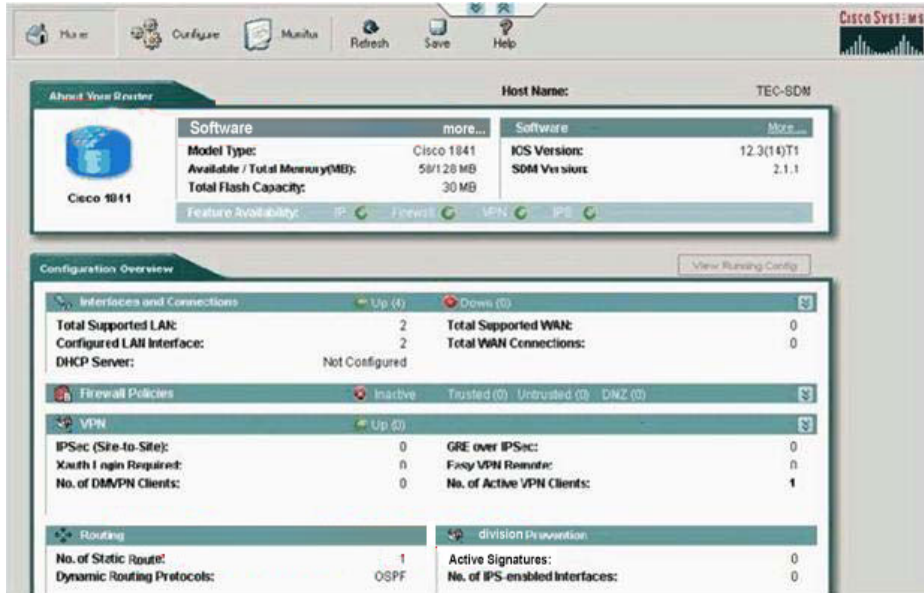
Home Configure Monitor Refresh Save Help

CISCO SYSTEMS

About Your Router

Host Name: TEC-SDM

Cisco 1841

| Software | more... |
|---|---|
| Model Type: | Cisco 1841 |
| Available / Total Memory(MB): | 58/128 MB |
| Total Flash Capacity: | 30 MB |

| Software | More... |
|---|---|
| IOS Version: | 12.3(14)T1 |
| SDM Version: | 2.1.1 |

Feature Availability: IP Firewall VPN IPS

Configuration Overview

View Running Config

Interfaces and Connections Up (4) Down (0)

| | | | |
|---|---|---|---|
| Total Supported LAN: | 2 | Total Supported WAN: | 0 |
| Configured LAN Interface: | 2 | Total WAN Connections: | 0 |
| DHCP Server: | Not Configured | | |

Firewall Policies Inactive Trusted (0) Untrusted (0) DMZ (0)

VPN Up (0)

| | | | |
|---|---|---|---|
| IPSec (Site-to-Site): | 0 | GRE over IPSec: | 0 |
| Xauth Login Required: | 0 | Easy VPN Remote: | 0 |
| No. of DMVPN Clients: | 0 | No. of Active VPN Clients: | 1 |

Routing

| | |
|---|---|
| No. of Static Route: | 1 |
| Dynamic Routing Protocols: | OSPF |

division Prevention

| | |
|---|---|
| Active Signatures: | 0 |
| No. of IPS-enabled Interfaces: | 0 |